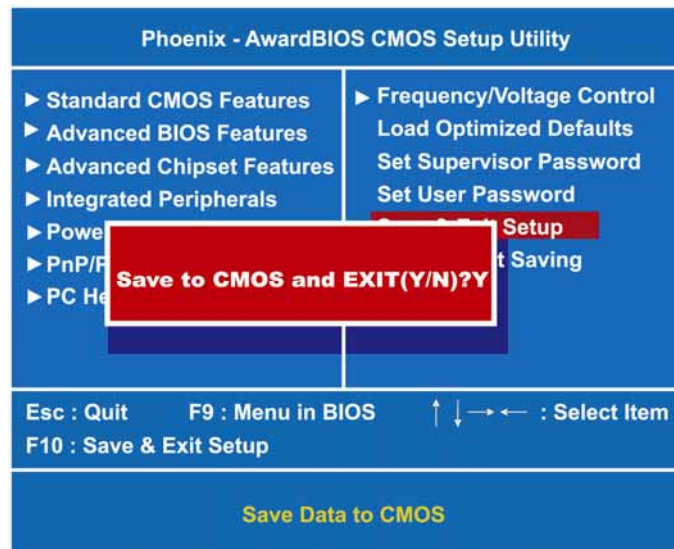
Phoenix - AwardBIOS CMOS Setup Utility

► Standard CMOS Features
► Advanced BIOS Features
► Advanced Chipset Features
► Integrated Peripherals
► Powe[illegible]
► PnP/P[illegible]
► PC He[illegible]

► Frequency/Voltage Control
Load Optimized Defaults
Set Supervisor Password
Set User Password
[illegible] Setup
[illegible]t Saving

Save to CMOS and EXIT(Y/N)?Y

Esc : Quit F9 : Menu in BIOS ↑ ↓ → ← : Select Item
F10 : Save & Exit Setup

Save Data to CMOS